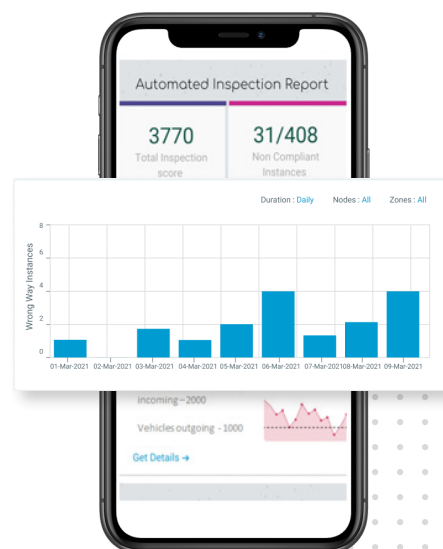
Automated Inspection Report

3770
Total Inspection score

31/408
Non Compliant Instances

Duration : Daily Nodes : All Zones : All

Wrong Way Instances

8
6
4
2
0

01-Mar-2021 02-Mar-2021 03-Mar-2021 04-Mar-2021 05-Mar-2021 06-Mar-2021 07-Mar-2021 08-Mar-2021 09-Mar-2021

Incoming - 2000

Vehicles outgoing - 1000

Get Details →